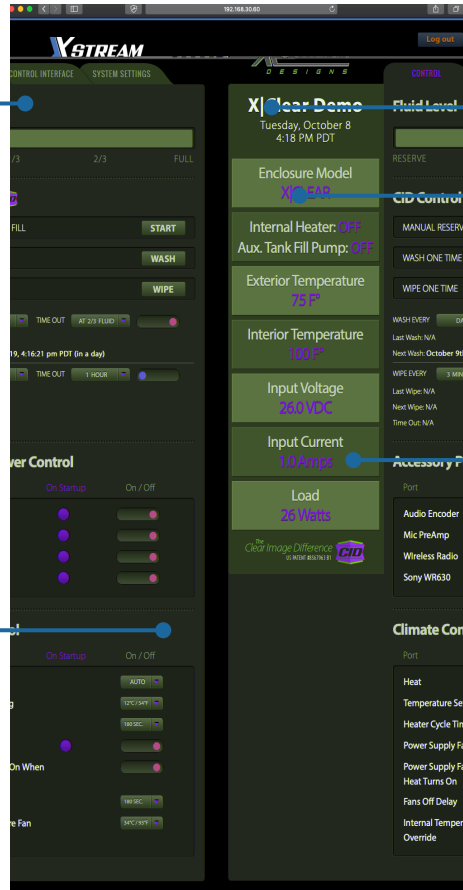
192.168.30.60

XSTREAM

Log out

DESIGNS

CONTROL INTERFACE SYSTEM SETTINGS

CONTROL

/3 2/3 FULL

FILL START

WASH

WIPE

TIME OUT AT 2/3 FLUID

19, 4:16:21 pm PDT (in a day)

TIME OUT 1 HOUR

ver Control

On Startup On / Off

l

On Startup On / Off

AUTO

g 12°C / 54°F

180 SEC

On When

180 SEC

re Fan 24°C / 93°F

X|Clear Demo
Tuesday, October 8
4:18 PM PDT

Enclosure Model
X|CLEAR

Internal Heater: OFF
Aux. Tank Fill Pump: OFF

Exterior Temperature
75 F°

Interior Temperature
100 F°

Input Voltage
26.0 VDC

Input Current
1.0 Amps

Load
26 Watts

The Clear Image Difference CID US PATENT #8567903 B1

Fluid Level

RESERVE

CID Control

MANUAL RESERV

WASH ONE TIME

WIPE ONE TIME

WASH EVERY DA

Last Wash: N/A

Next Wash: October 9th

WIPE EVERY 3 MIN

Last Wipe: N/A

Next Wipe: N/A

Time Out: N/A

Accessory P

Port

Audio Encoder

Mic PreAmp

Wireless Radio

Sony WR630

Climate Con

Port

Heat

Temperature Se

Heater Cycle Tin

Power Supply Fa

Power Supply Fa Heat Turns On

Fans Off Delay

Internal Temper Override